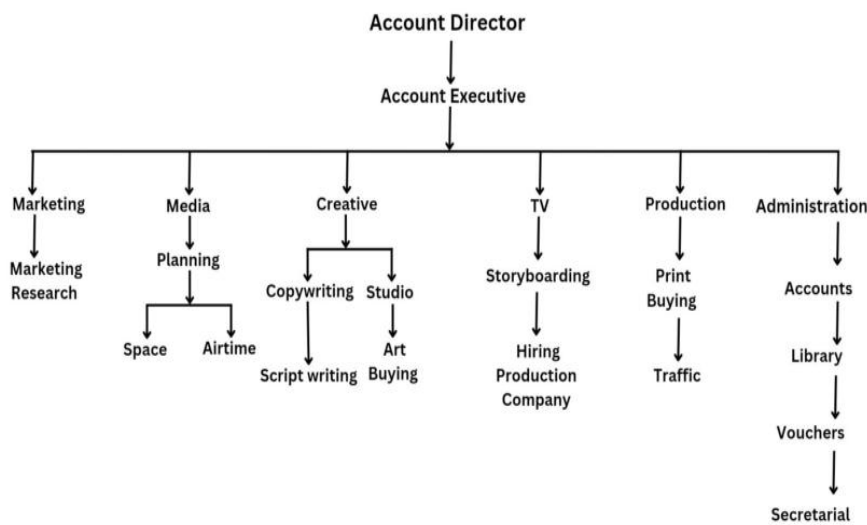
Account Director

Account Executive

Marketing

Marketing Research

Media

Planning

Space

Airtime

Creative

Copywriting

Script writing

Studio

Art Buying

TV

Storyboarding

Hiring Production Company

Production

Print Buying

Traffic

Administration

Accounts

Library

Vouchers

Secretarial